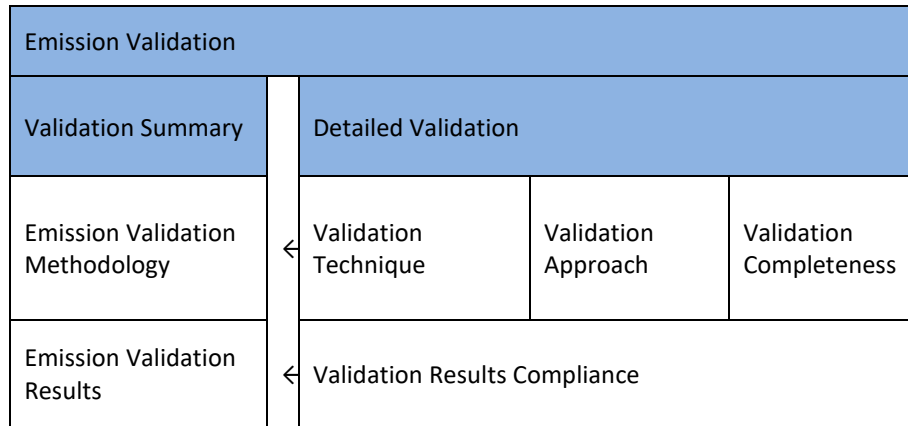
Emission Validation

Validation Summary

Detailed Validation

Emission Validation Methodology

←

Validation Technique

Validation Approach

Validation Completeness

Emission Validation Results

←

Validation Results Compliance